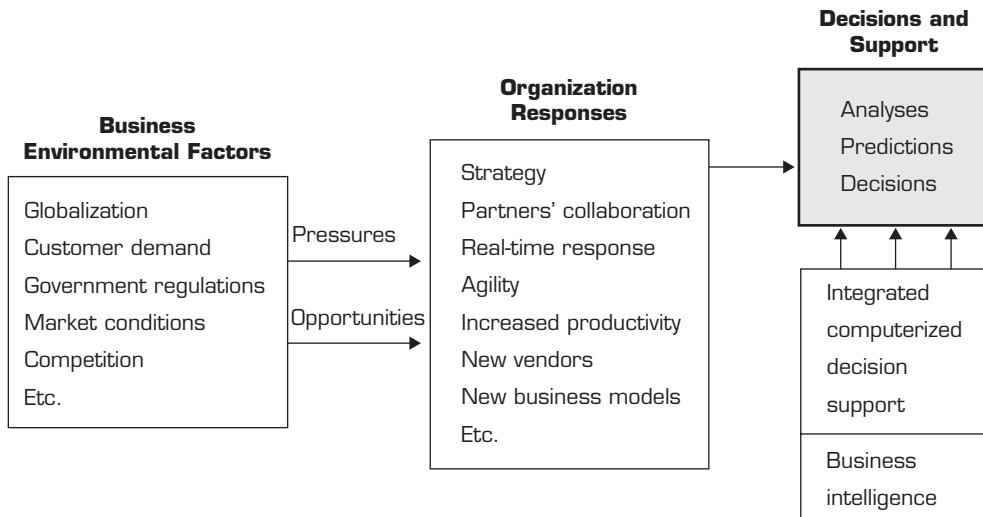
**Business Environmental Factors**

Globalization
Customer demand
Government regulations
Market conditions
Competition
Etc.

Pressures

Opportunities

**Organization Responses**

Strategy
Partners' collaboration
Real-time response
Agility
Increased productivity
New vendors
New business models
Etc.

**Decisions and Support**

Analyses
Predictions
Decisions

Integrated computerized decision support

Business intelligence